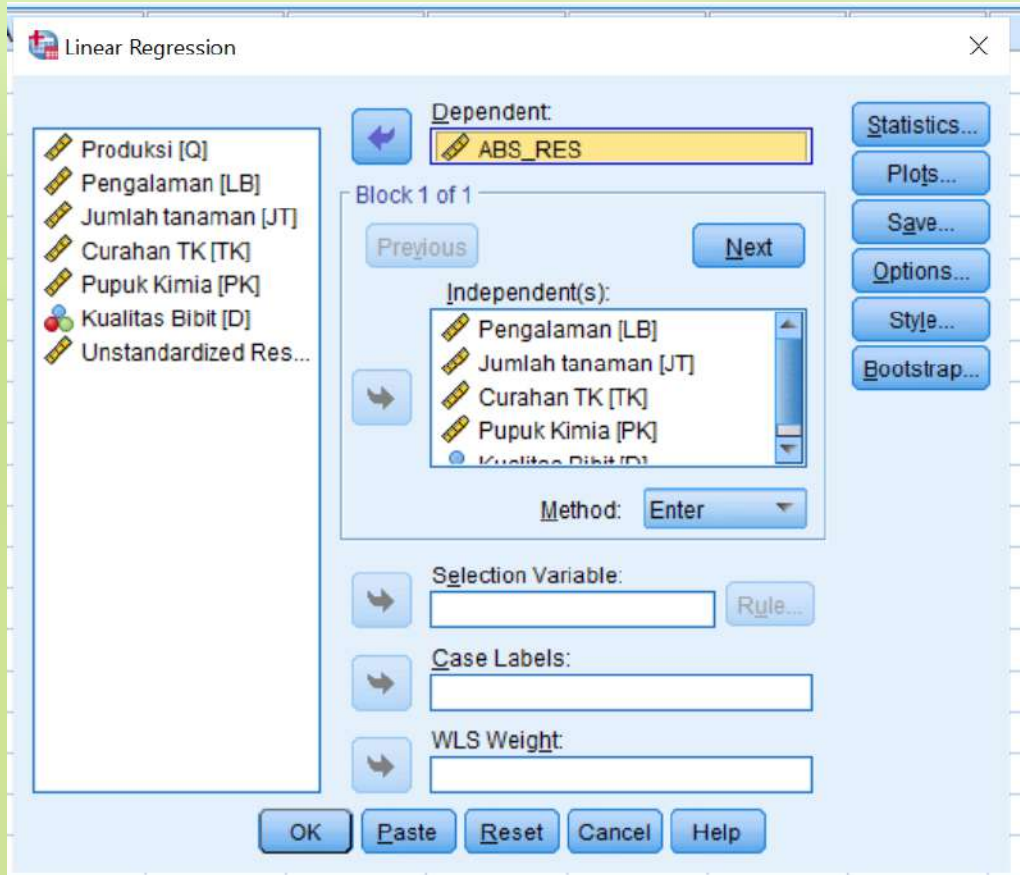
Linear Regression

×

Produksi [Q]
Pengalaman [LB]
Jumlah tanaman [JT]
Curahan TK [TK]
Pupuk Kimia [PK]
Kualitas Bibit [D]
Unstandardized Res...

Dependent:
ABS_RES

Block 1 of 1

Previous

Next

Independent(s):
Pengalaman [LB]
Jumlah tanaman [JT]
Curahan TK [TK]
Pupuk Kimia [PK]
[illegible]

Method: Enter

Selection Variable:

Rule...

Case Labels:

WLS Weight:

Statistics...
Plots...
Save...
Options...
Style...
Bootstrap...

OK
Paste
Reset
Cancel
Help